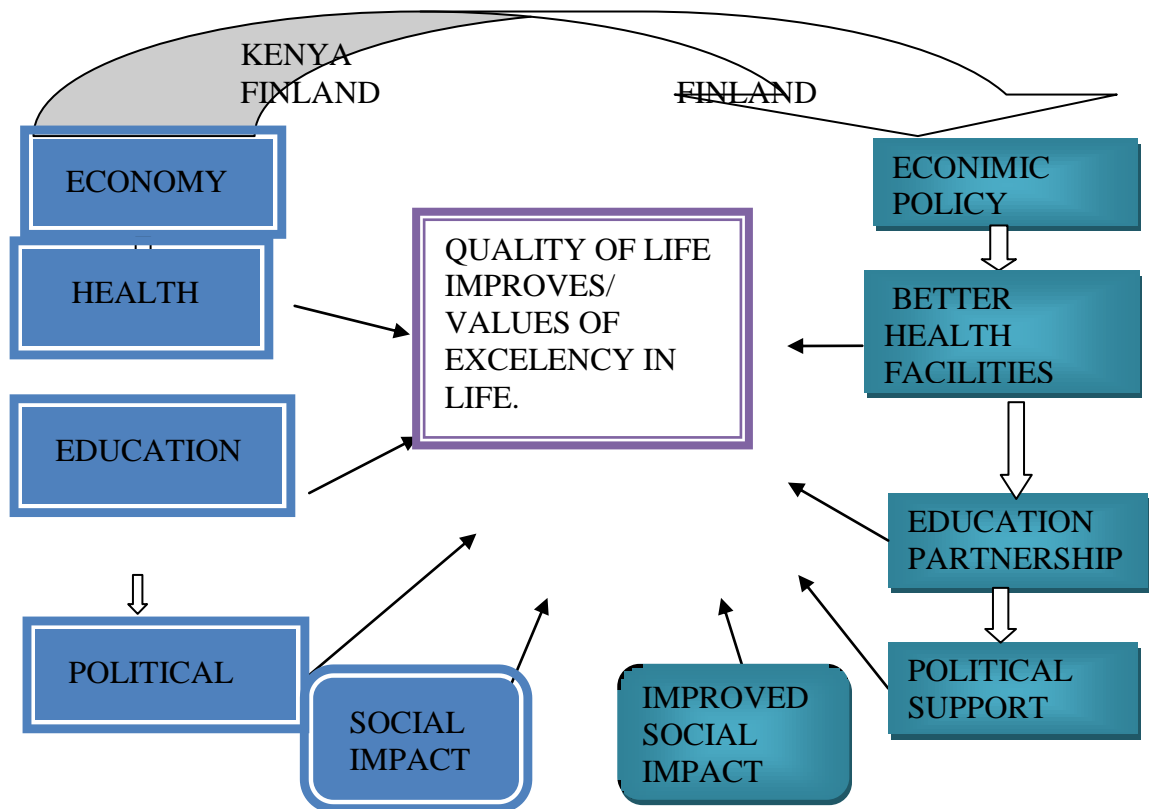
KENYA
FINLAND

FINLAND

ECONOMY

HEALTH

EDUCATION

POLITICAL

SOCIAL IMPACT

QUALITY OF LIFE IMPROVES/ VALUES OF EXCELENCY IN LIFE.

ECONIMIC POLICY

BETTER HEALTH FACILITIES

EDUCATION PARTNERSHIP

POLITICAL SUPPORT

IMPROVED SOCIAL IMPACT